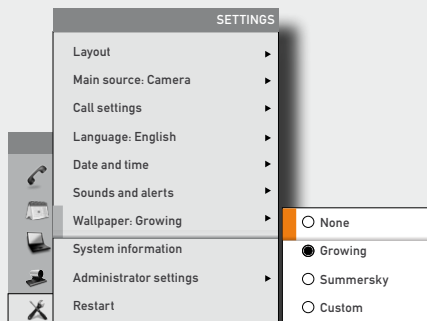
SETTINGS

Layout
Main source: Camera
Call settings
Language: English
Date and time
Sounds and alerts
Wallpaper: Growing
System information
Administrator settings
Restart

None
Growing
Summersky
Custom